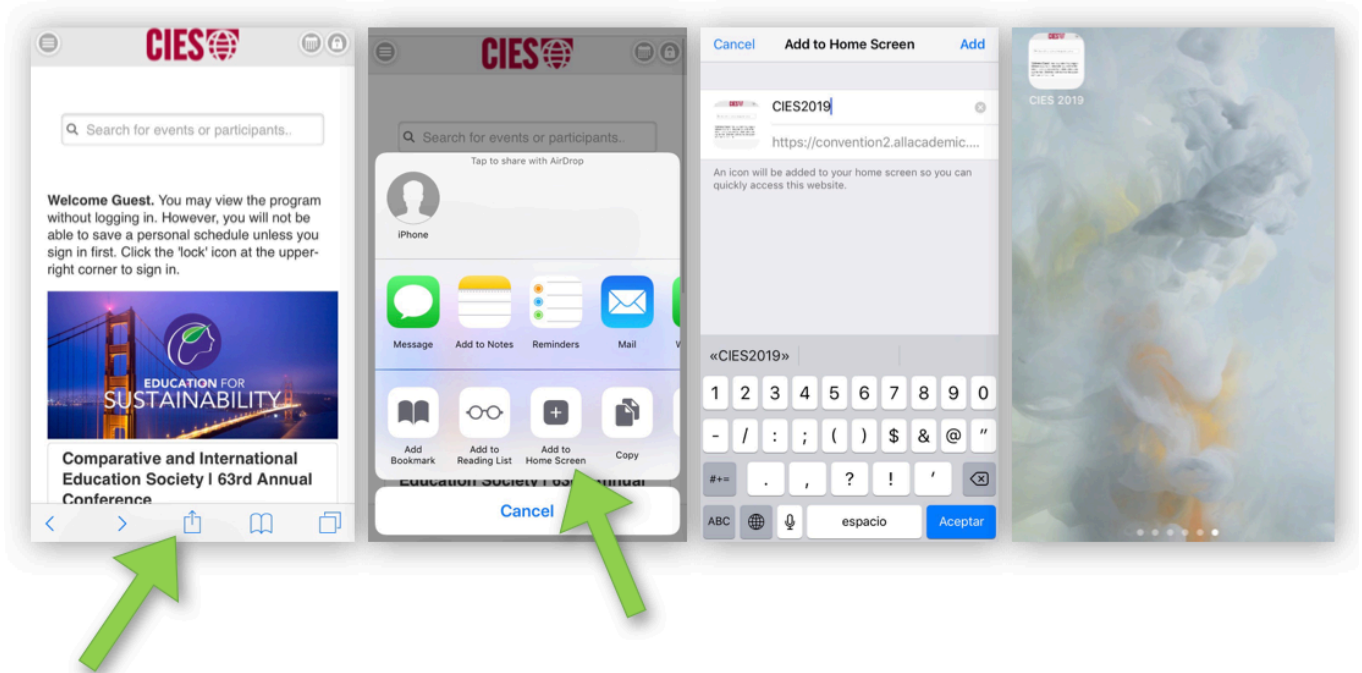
CIES

Search for events or participants..

**Welcome Guest.** You may view the program without logging in. However, you will not be able to save a personal schedule unless you sign in first. Click the 'lock' icon at the upper-right corner to sign in.

EDUCATION FOR SUSTAINABILITY

Comparative and International Education Society | 63rd Annual Conference

CIES

Search for events or participants..

Tap to share with AirDrop

iPhone

Message

Add to Notes

Reminders

Mail

Add Bookmark

Add to Reading List

Add to Home Screen

Copy

Education Society | 63rd Annual

Cancel

Cancel

Add to Home Screen

Add

CIES2019

https://convention2.allacademic....

An icon will be added to your home screen so you can quickly access this website.

«CIES2019»

| 1 | 2 | 3 | 4 | 5 | 6 | 7 | 8 | 9 | 0 |
|---|---|---|---|---|---|---|---|---|---|
| - | / | : | ; | ( | ) | $ | & | @ | " |

#+=
.
,
?
!
'

ABC
espacio
Aceptar

CIES 2019